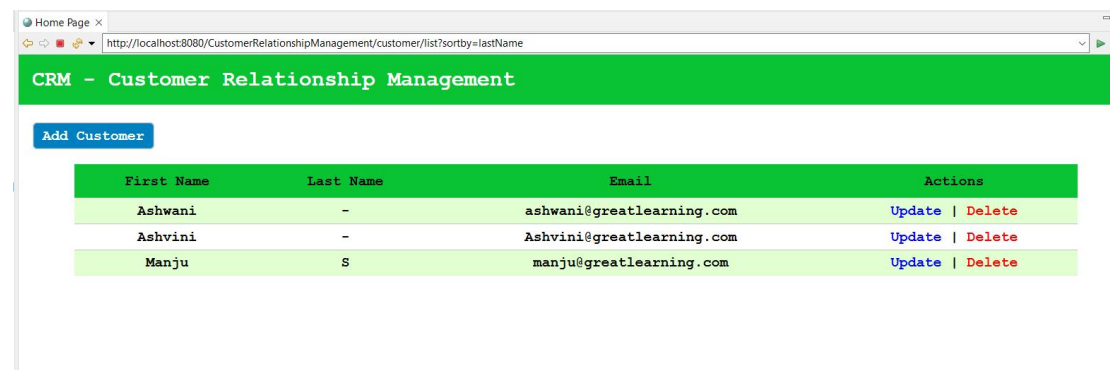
Home Page ×

http://localhost:8080/CustomerRelationshipManagement/customer/list?sortby=lastName

CRM - Customer Relationship Management

Add Customer

| First Name | Last Name | Email | Actions |
|---|---|---|---|
| Ashwani | - | ashwani@greatlearning.com | Update \| Delete |
| Ashvini | - | Ashvini@greatlearning.com | Update \| Delete |
| Manju | S | manju@greatlearning.com | Update \| Delete |